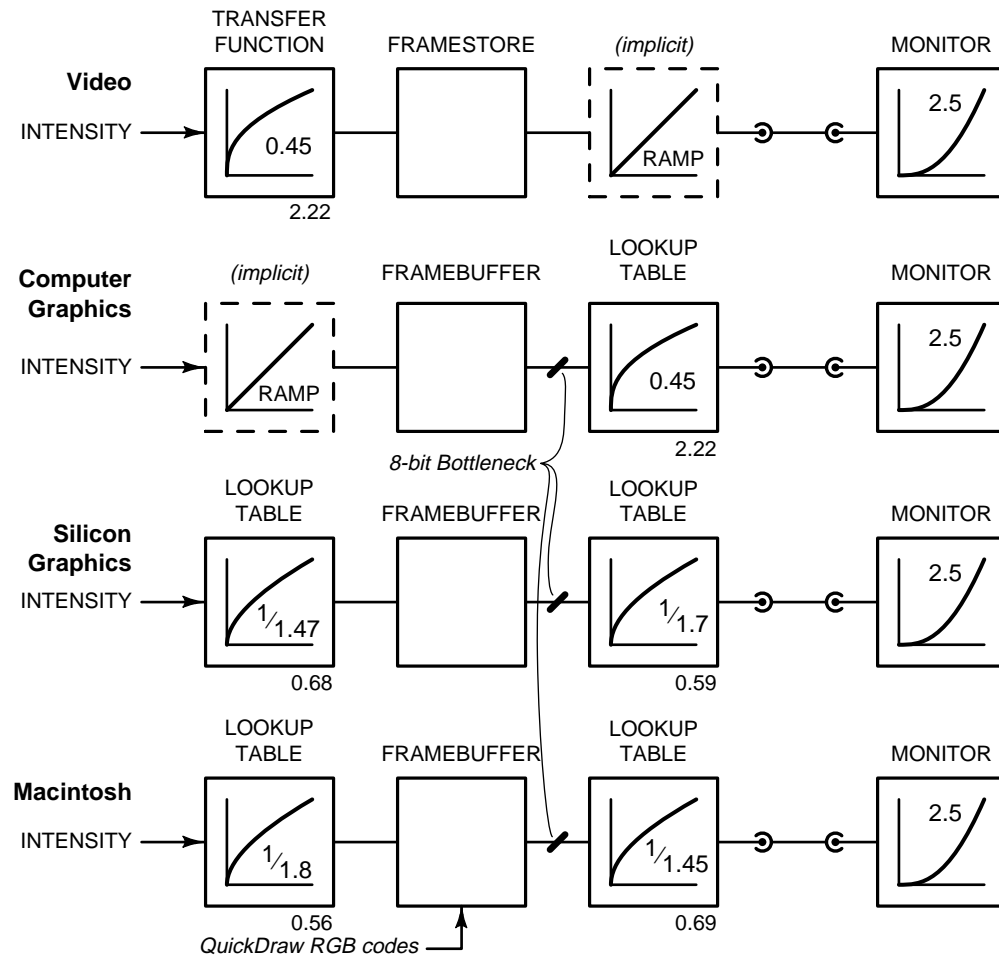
Video

INTENSITY

TRANSFER FUNCTION

0.45

2.22

FRAMESTORE

(implicit)

RAMP

MONITOR

2.5

Computer Graphics

INTENSITY

(implicit)

RAMP

FRAMEBUFFER

LOOKUP TABLE

0.45

2.22

MONITOR

2.5

8-bit Bottleneck

Silicon Graphics

INTENSITY

LOOKUP TABLE

$^1/_{1.47}$

0.68

FRAMEBUFFER

LOOKUP TABLE

$^1/_{1.7}$

0.59

MONITOR

2.5

Macintosh

INTENSITY

LOOKUP TABLE

$^1/_{1.8}$

0.56

FRAMEBUFFER

QuickDraw RGB codes

LOOKUP TABLE

$^1/_{1.45}$

0.69

MONITOR

2.5